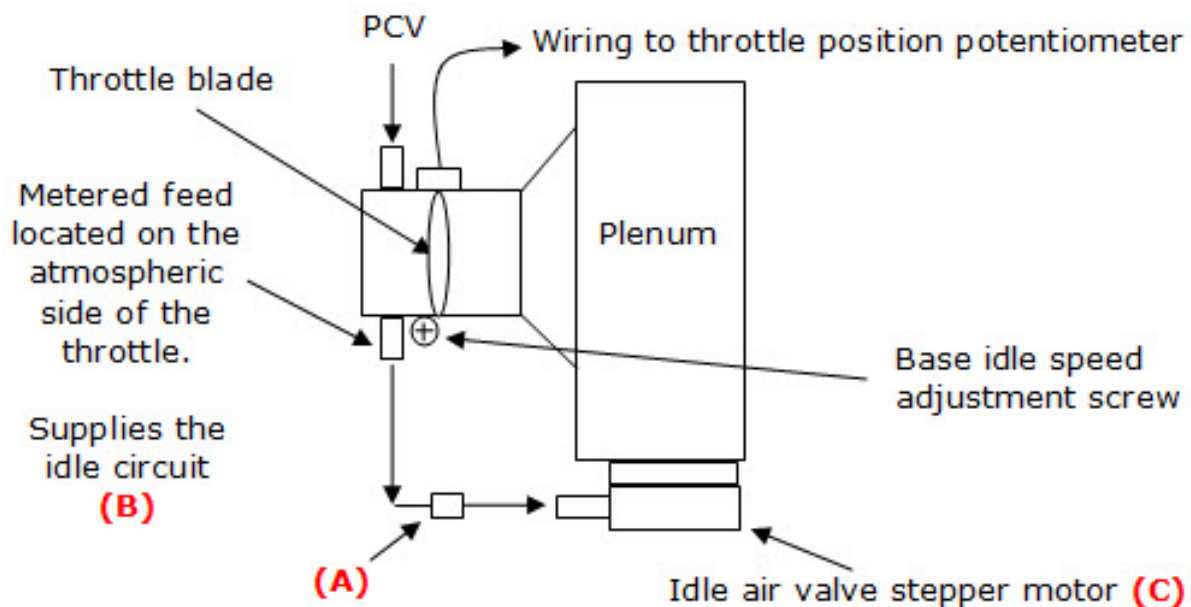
PCV

Wiring to throttle position potentiometer

Throttle blade

Metered feed located on the atmospheric side of the throttle.

Plenum

Base idle speed adjustment screw

Supplies the idle circuit
(B)

(A)

Idle air valve stepper motor (C)